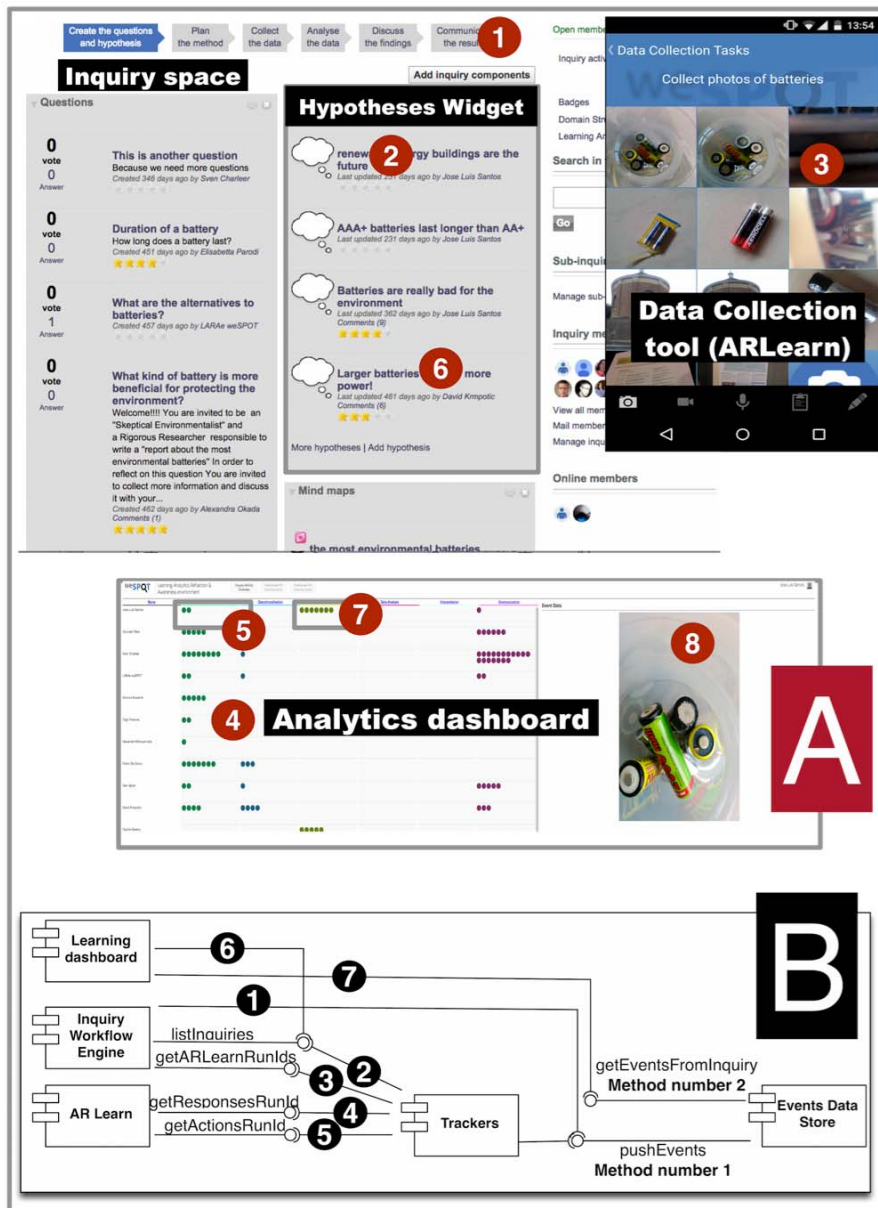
Create the questions and hypothesis | Plan the method | Collect the data | Analyse the data | Discuss the findings | Communic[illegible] the result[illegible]

1

Inquiry space

Add inquiry components

Questions

0 vote 0 Answer
This is another question
Because we need more questions
Created 346 days ago by Sven Charleer

0 vote 0 Answer
Duration of a battery
How long does a battery last?
Created 451 days ago by Elisabetta Parodi

0 vote 1 Answer
What are the alternatives to batteries?
Created 457 days ago by LARAe weSPOT

0 vote 0 Answer
What kind of battery is more beneficial for protecting the environment?
Welcome!!!! You are invited to be an "Skeptical Environmentalist" and a Rigorous Researcher responsible to write a "report about the most environmental batteries" In order to reflect on this question You are invited to collect more information and discuss it with your...
Created 462 days ago by Alexandra Okada
Comments (1)

Hypotheses Widget

renew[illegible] 2 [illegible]rgy buildings are the future
Last updated 2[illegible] days ago by Jose Luis Santos

AAA+ batteries last longer than AA+
Last updated 231 days ago by Jose Luis Santos

Batteries are really bad for the environment
Last updated 362 days ago by Jose Luis Santos
Comments (9)

Larger batteries 6 more power!
Last updated 461 days ago by David Krmpotic
Comments (6)

More hypotheses | Add hypothesis

Mind maps

the most environmental batteries

Open member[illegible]
Inquiry activ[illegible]
Badges
Domain Str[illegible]
Learning An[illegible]
Search in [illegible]
Go
Sub-inqui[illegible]
Manage sub-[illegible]
Inquiry me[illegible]
View all mem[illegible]
Mail member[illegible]
Manage inqu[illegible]
Online members

13:54
Data Collection Tasks
Collect photos of batteries
weSPOT
3
Data Collection tool (ARLearn)

weSPOT
5
7
8
4
Analytics dashboard
A

B
Learning dashboard
6
7
1
Inquiry Workflow Engine
listInquiries
getARLearnRunIds
2
3
AR Learn
getResponsesRunId
getActionsRunId
4
5
Trackers
getEventsFromInquiry
Method number 2
Events Data Store
pushEvents
Method number 1